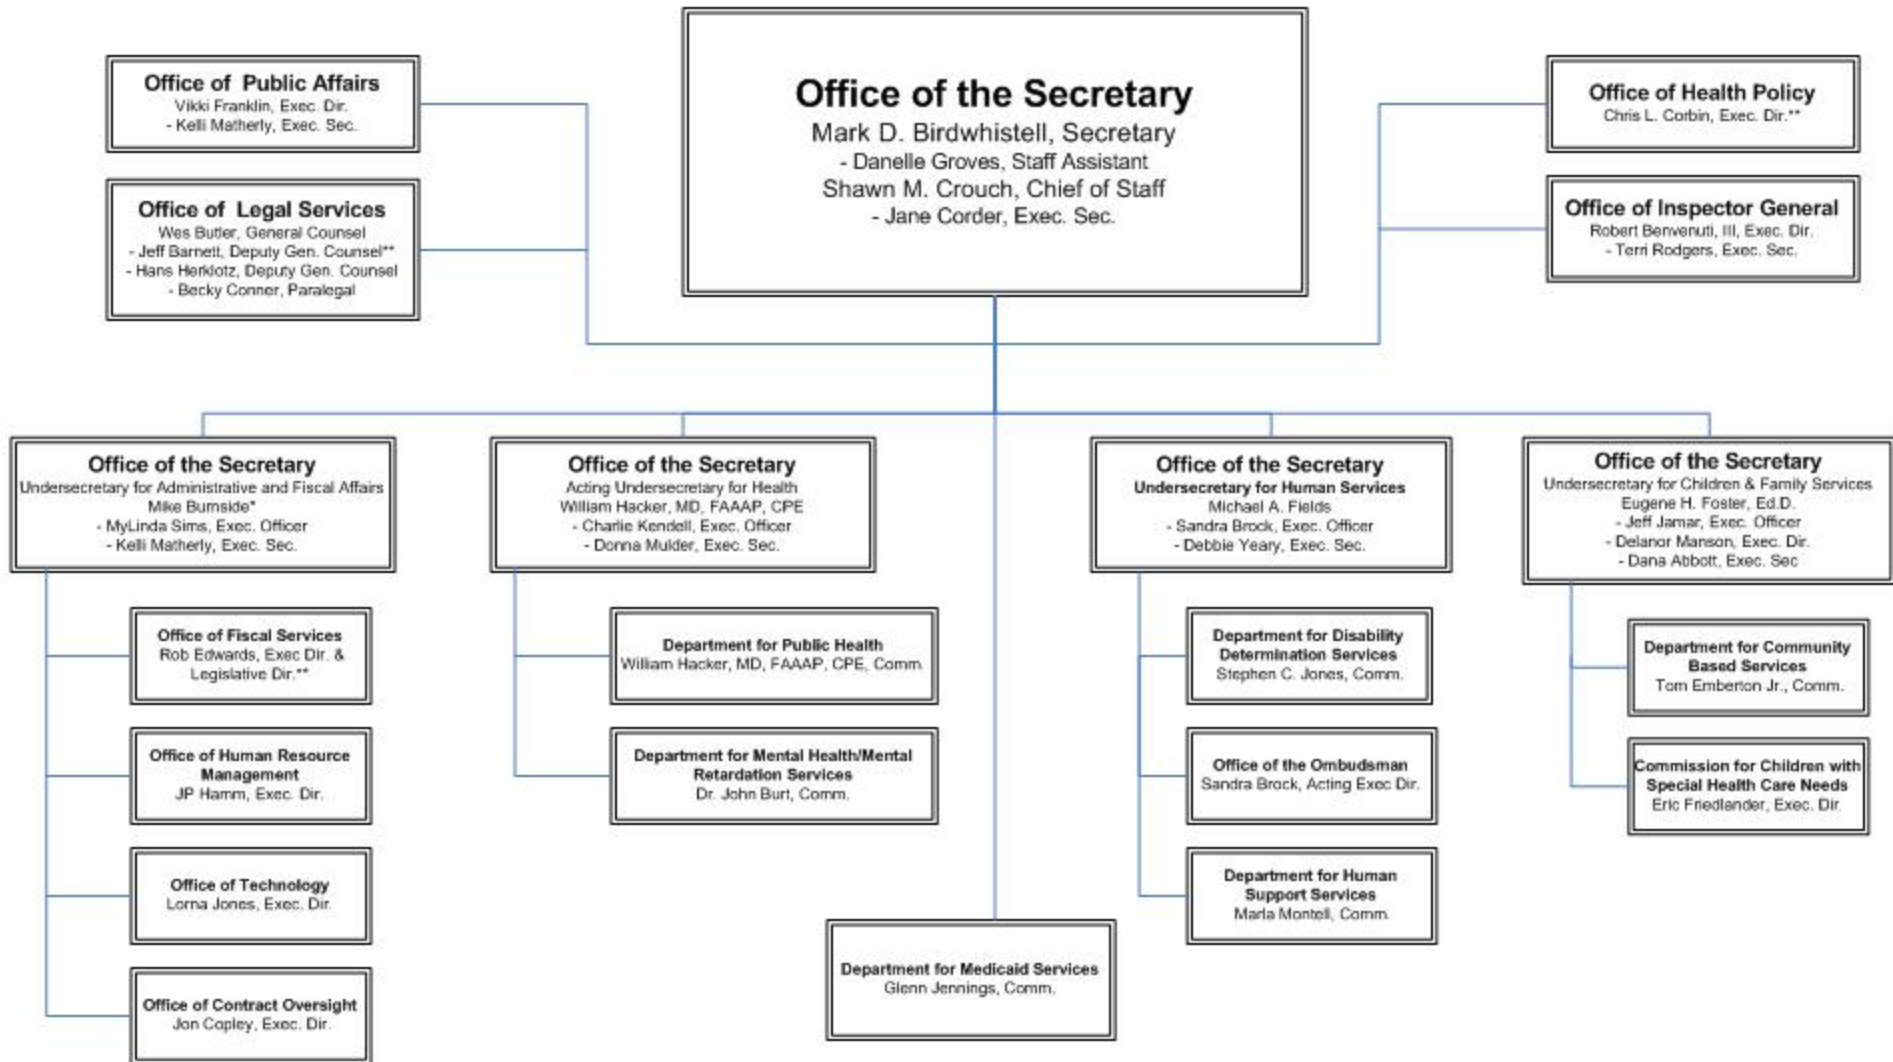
Office of the Secretary
Mark D. Birdwhistell, Secretary
- Danelle Groves, Staff Assistant
Shawn M. Crouch, Chief of Staff
- Jane Corder, Exec. Sec.

Office of Public Affairs
Vikki Franklin, Exec. Dir.
- Kelli Matherly, Exec. Sec.

Office of Legal Services
Wes Butler, General Counsel
- Jeff Barnett, Deputy Gen. Counsel**
- Hans Herklotz, Deputy Gen. Counsel
- Becky Conner, Paralegal

Office of Health Policy
Chris L. Corbin, Exec. Dir.**

Office of Inspector General
Robert Benvenuti, III, Exec. Dir.
- Terri Rodgers, Exec. Sec.

Office of the Secretary
Undersecretary for Administrative and Fiscal Affairs
Mike Burnside*
- MyLinda Sims, Exec. Officer
- Kelli Matherly, Exec. Sec.

Office of Fiscal Services
Rob Edwards, Exec Dir. & Legislative Dir.**

Office of Human Resource Management
JP Hamm, Exec. Dir.

Office of Technology
Lorna Jones, Exec. Dir.

Office of Contract Oversight
Jon Copley, Exec. Dir.

Office of the Secretary
Acting Undersecretary for Health
William Hacker, MD, FAAAP, CPE
- Charlie Kendell, Exec. Officer
- Donna Mulder, Exec. Sec.

Department for Public Health
William Hacker, MD, FAAAP, CPE, Comm.

Department for Mental Health/Mental Retardation Services
Dr. John Burt, Comm.

Department for Medicaid Services
Glenn Jennings, Comm.

Office of the Secretary
Undersecretary for Human Services
Michael A. Fields
- Sandra Brock, Exec. Officer
- Debbie Yeary, Exec. Sec.

Department for Disability Determination Services
Stephen C. Jones, Comm.

Office of the Ombudsman
Sandra Brock, Acting Exec Dir.

Department for Human Support Services
Marla Montell, Comm.

Office of the Secretary
Undersecretary for Children & Family Services
Eugene H. Foster, Ed.D.
- Jeff Jamar, Exec. Officer
- Delanor Manson, Exec. Dir.
- Dana Abbott, Exec. Sec

Department for Community Based Services
Tom Emberton Jr., Comm.

Commission for Children with Special Health Care Needs
Eric Friedlander, Exec. Dir.